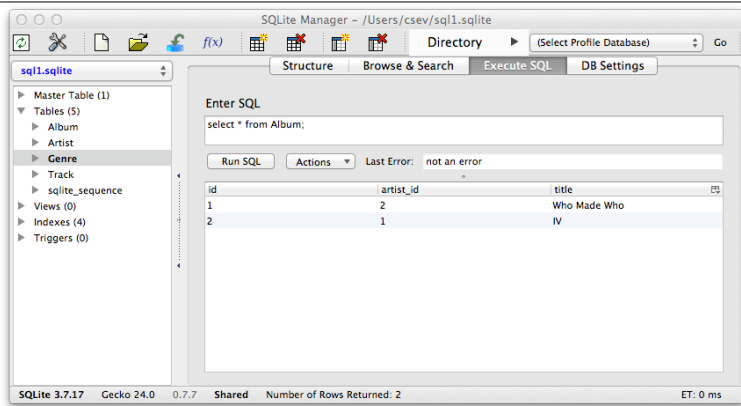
SQLite Manager – /Users/csev/sql1.sqlite

$f(x)$

Directory

(Select Profile Database)

Go

sql1.sqlite

Master Table (1)
Tables (5)
Album
Artist
Genre
Track
sqlite_sequence
Views (0)
Indexes (4)
Triggers (0)

Structure | Browse & Search | Execute SQL | DB Settings

Enter SQL

select * from Album;

Run SQL | Actions | Last Error: | not an error

| id | artist_id | title |
|---|---|---|
| 1 | 2 | Who Made Who |
| 2 | 1 | IV |

SQLite 3.7.17 | Gecko 24.0 | 0.7.7 | Shared | Number of Rows Returned: 2 | ET: 0 ms